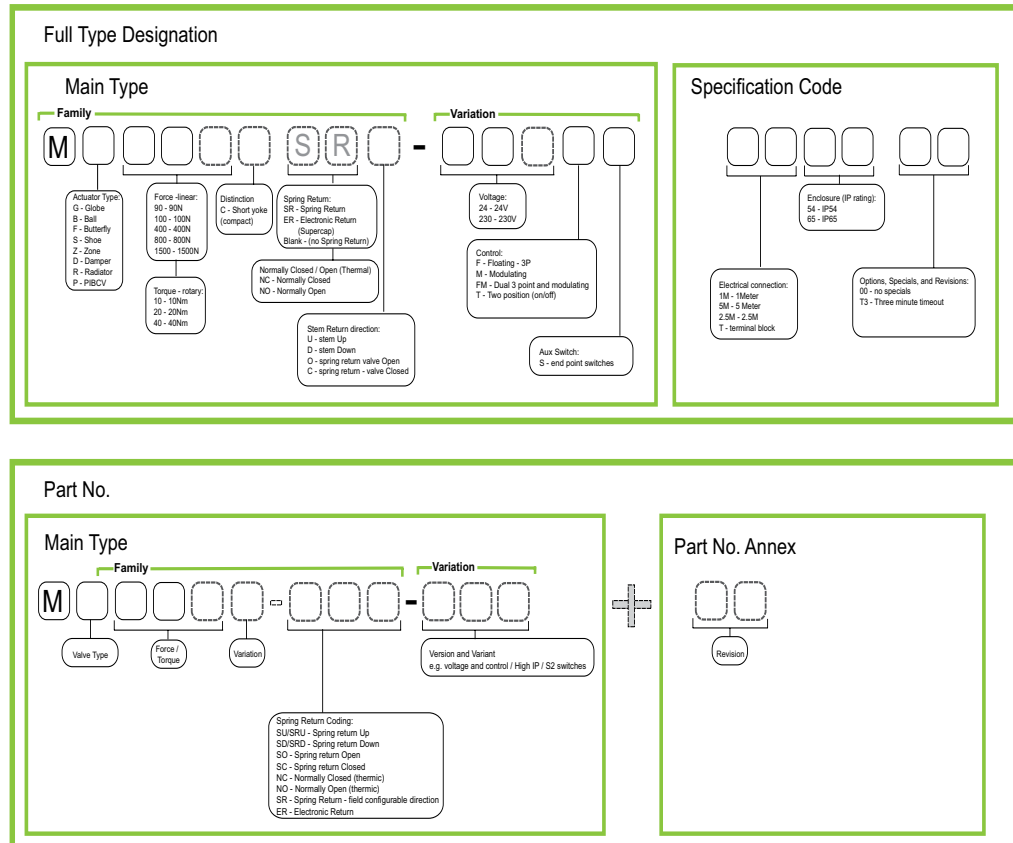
Full Type Designation

Main Type

Family

Variation

M S R -

Actuator Type:
G - Globe
B - Ball
F - Butterfly
S - Shoe
Z - Zone
D - Damper
R - Radiator
P - PIBCV

Force -linear:
90 - 90N
100 - 100N
400 - 400N
800 - 800N
1500 - 1500N

Torque - rotary:
10 - 10Nm
20 - 20Nm
40 - 40Nm

Distinction
C - Short yoke (compact)

Spring Return:
SR - Spring Return
ER - Electronic Return (Supercap)
Blank - (no Spring Return)

Normally Closed / Open (Thermal)
NC - Normally Closed
NO - Normally Open

Stem Return direction:
U - stem Up
D - stem Down
O - spring return valve Open
C - spring return - valve Closed

Voltage:
24 - 24V
230 - 230V

Control:
F - Floating - 3P
M - Modulating
FM - Dual 3 point and modulating
T - Two position (on/off)

Aux Switch:
S - end point switches

Specification Code

Enclosure (IP rating):
54 - IP54
65 - IP65

Electrical connection:
1M - 1Meter
5M - 5 Meter
2.5M - 2.5M
T - terminal block

Options, Specials, and Revisions:
00 - no specials
T3 - Three minute timeout

Part No.

Main Type

Family

Variation

M - -

Valve Type

Force / Torque

Variation

Version and Variant
e.g. voltage and control / High IP / S2 switches

Spring Return Coding:
SU/SRU - Spring return Up
SD/SRD - Spring return Down
SO - Spring return Open
SC - Spring return Closed
NC - Normally Closed (thermic)
NO - Normally Open (thermic)
SR - Spring Return - field configurable direction
ER - Electronic Return

Part No. Annex

Revision